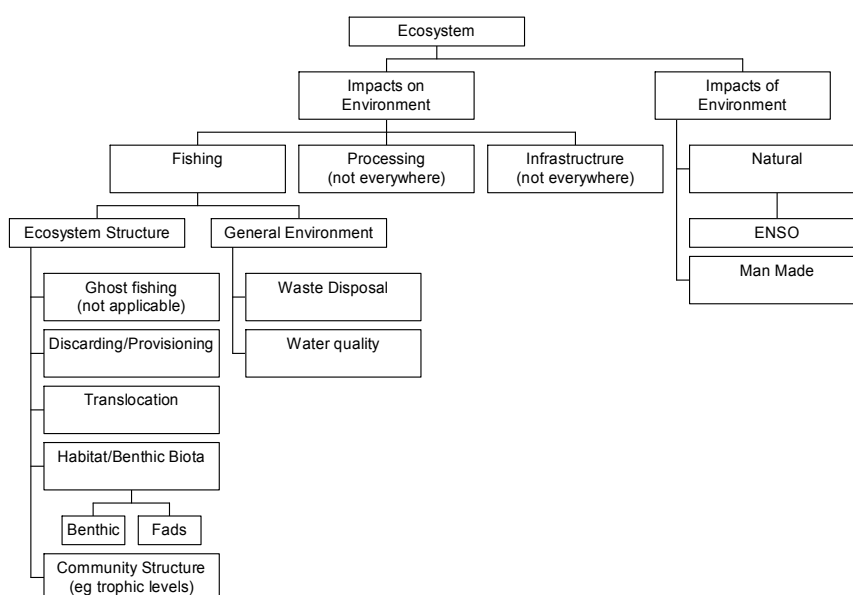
Ecosystem

Impacts on Environment

Impacts of Environment

Fishing

Processing (not everywhere)

Infrastructure (not everywhere)

Natural

ENSO

Man Made

Ecosystem Structure

General Environment

Ghost fishing (not applicable)

Discarding/Provisioning

Translocation

Habitat/Benthic Biota

Benthic

Fads

Community Structure (eg trophic levels)

Waste Disposal

Water quality